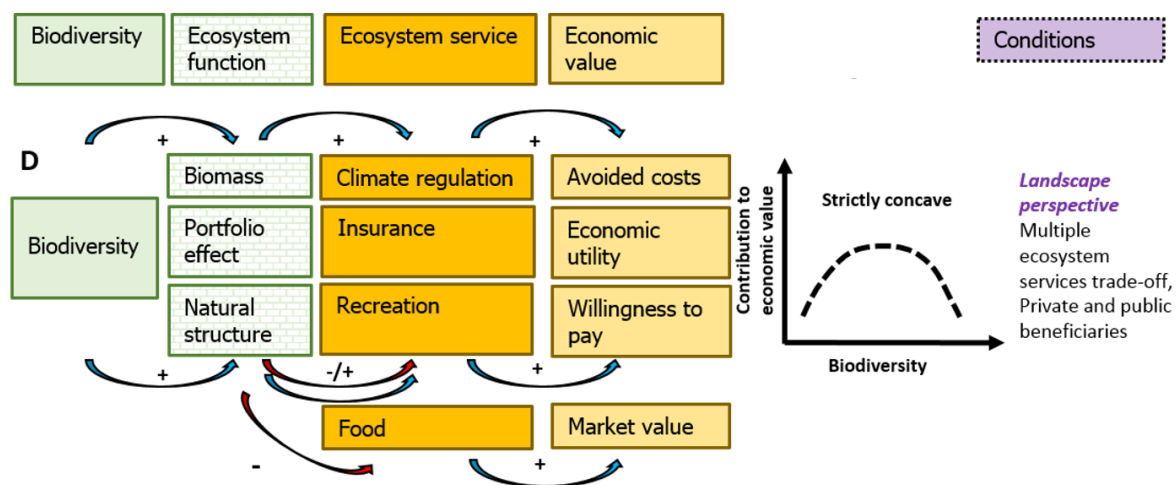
Biodiversity

Ecosystem function

Ecosystem service

Economic value

Conditions

D

+

+

+

Biodiversity

Biomass

Portfolio effect

Natural structure

Climate regulation

Insurance

Recreation

Avoided costs

Economic utility

Willingness to pay

+

-/+

+

Food

Market value

-

+

Strictly concave

Contribution to economic value

Biodiversity

*Landscape perspective*
Multiple ecosystem services trade-off, Private and public beneficiaries